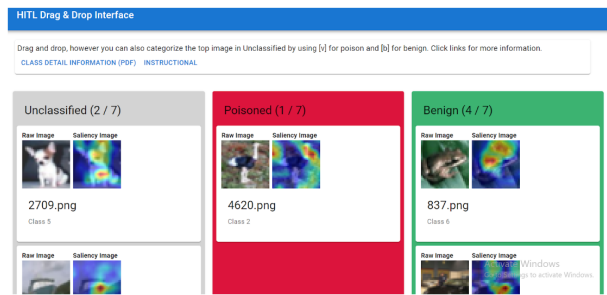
HITL Drag & Drop Interface

Drag and drop, however you can also categorize the top image in Unclassified by using [v] for poison and [b] for benign. Click links for more information.

CLASS DETAIL INFORMATION (PDF) INSTRUCTIONAL

Unclassified (2 / 7)

Raw Image Saliency Image

2709.png

Class 5

Raw Image Saliency Image

Poisoned (1 / 7)

Raw Image Saliency Image

4620.png

Class 2

Benign (4 / 7)

Raw Image Saliency Image

837.png

Class 6

Raw Image Saliency Image

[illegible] Windows
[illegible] to activate Windows.